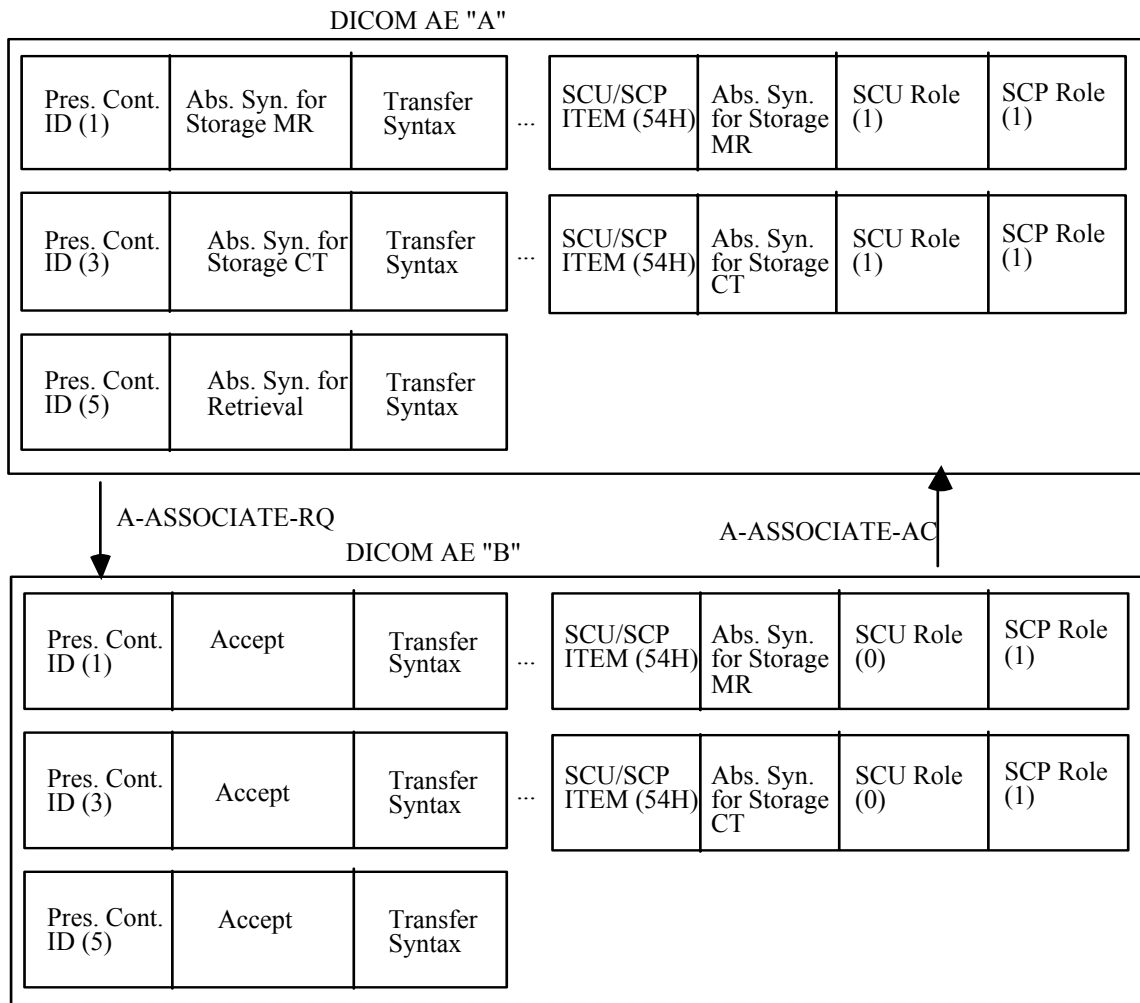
DICOM AE "A"

| Pres. Cont. ID (1) | Abs. Syn. for Storage MR | Transfer Syntax |
|---|---|---|

...

| SCU/SCP ITEM (54H) | Abs. Syn. for Storage MR | SCU Role (1) | SCP Role (1) |
|---|---|---|---|

| Pres. Cont. ID (3) | Abs. Syn. for Storage CT | Transfer Syntax |
|---|---|---|

...

| SCU/SCP ITEM (54H) | Abs. Syn. for Storage CT | SCU Role (1) | SCP Role (1) |
|---|---|---|---|

| Pres. Cont. ID (5) | Abs. Syn. for Retrieval | Transfer Syntax |
|---|---|---|

A-ASSOCIATE-RQ

A-ASSOCIATE-AC

DICOM AE "B"

| Pres. Cont. ID (1) | Accept | Transfer Syntax |
|---|---|---|

...

| SCU/SCP ITEM (54H) | Abs. Syn. for Storage MR | SCU Role (0) | SCP Role (1) |
|---|---|---|---|

| Pres. Cont. ID (3) | Accept | Transfer Syntax |
|---|---|---|

...

| SCU/SCP ITEM (54H) | Abs. Syn. for Storage CT | SCU Role (0) | SCP Role (1) |
|---|---|---|---|

| Pres. Cont. ID (5) | Accept | Transfer Syntax |
|---|---|---|